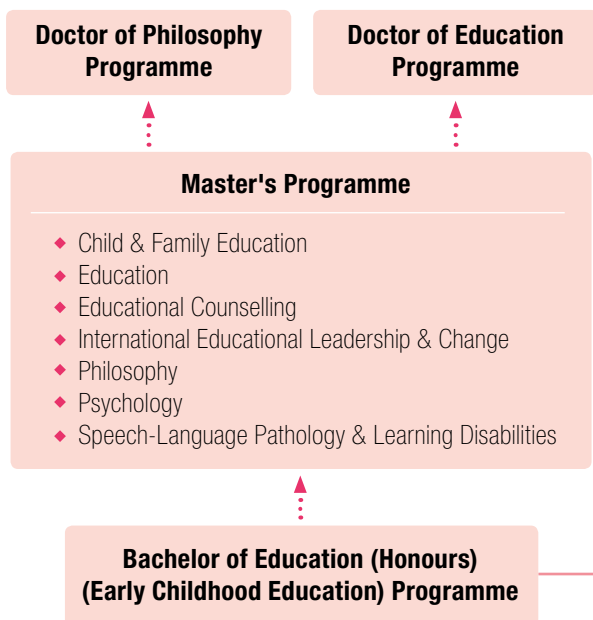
Doctor of Philosophy Programme

Doctor of Education Programme

Master's Programme

- Child & Family Education
- Education
- Educational Counselling
- International Educational Leadership & Change
- Philosophy
- Psychology
- Speech-Language Pathology & Learning Disabilities

Bachelor of Education (Honours) (Early Childhood Education) Programme